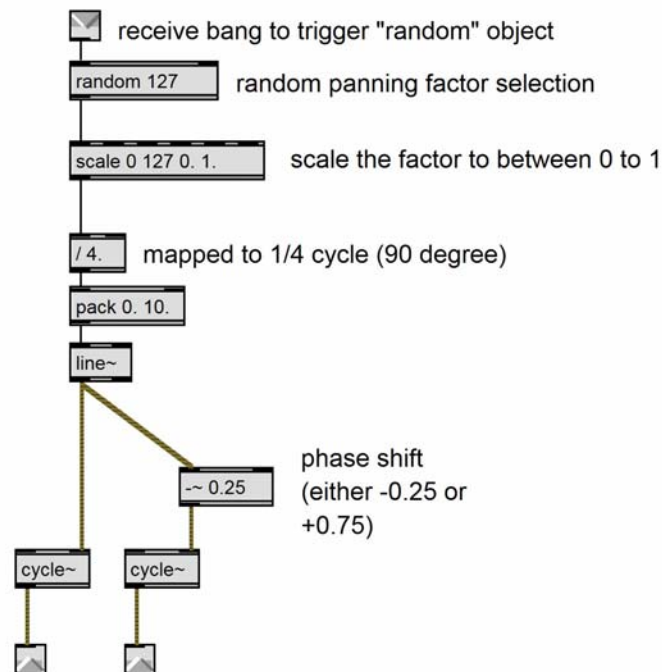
receive bang to trigger "random" object

random 127

random panning factor selection

scale 0 127 0. 1.

scale the factor to between 0 to 1

/ 4.

mapped to 1/4 cycle (90 degree)

pack 0. 10.

line~

-~ 0.25

phase shift (either -0.25 or +0.75)

cycle~

cycle~